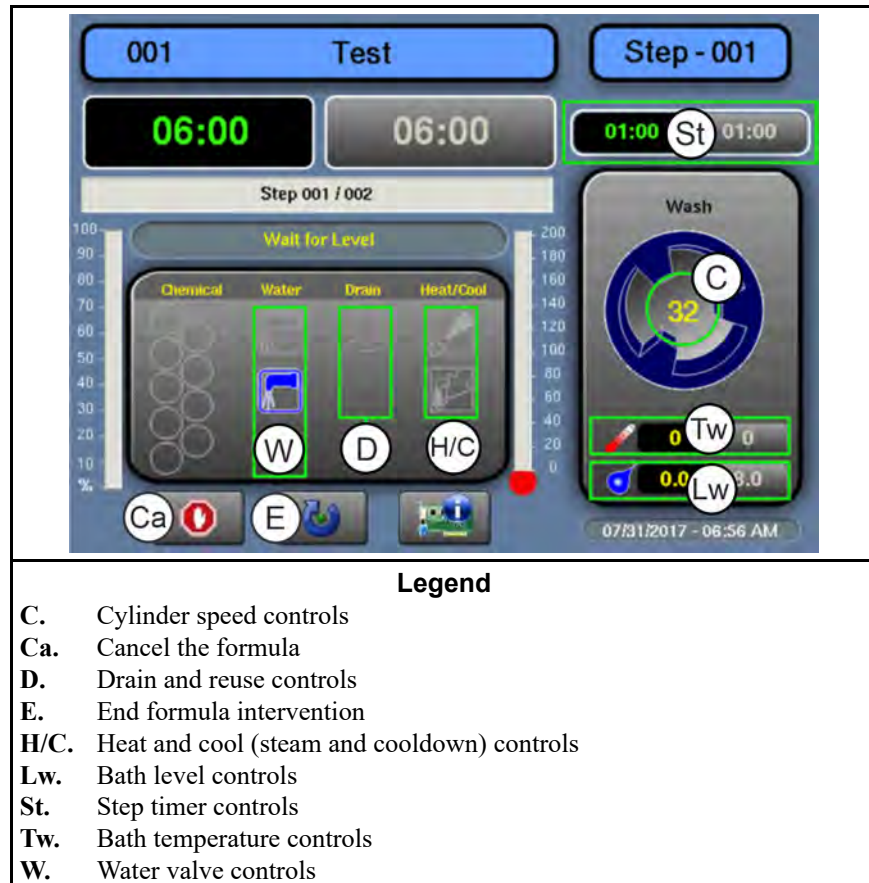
001 Test

Step - 001

06:00

06:00

01:00 St 01:00

Step 001 / 002

Wash

Wait for Level

100
90
80
70
60
50
40
30
20
10
%

200
180
160
140
120
100
80
60
40
20
0

Chemical Water Drain Heat/Cool

C

32

W D H/C

0 Tw 0

0.0 Lw 8.0

Ca E

07/31/2017 - 06:56 AM

Legend

C. Cylinder speed controls
Ca. Cancel the formula
D. Drain and reuse controls
E. End formula intervention
H/C. Heat and cool (steam and cooldown) controls
Lw. Bath level controls
St. Step timer controls
Tw. Bath temperature controls
W. Water valve controls